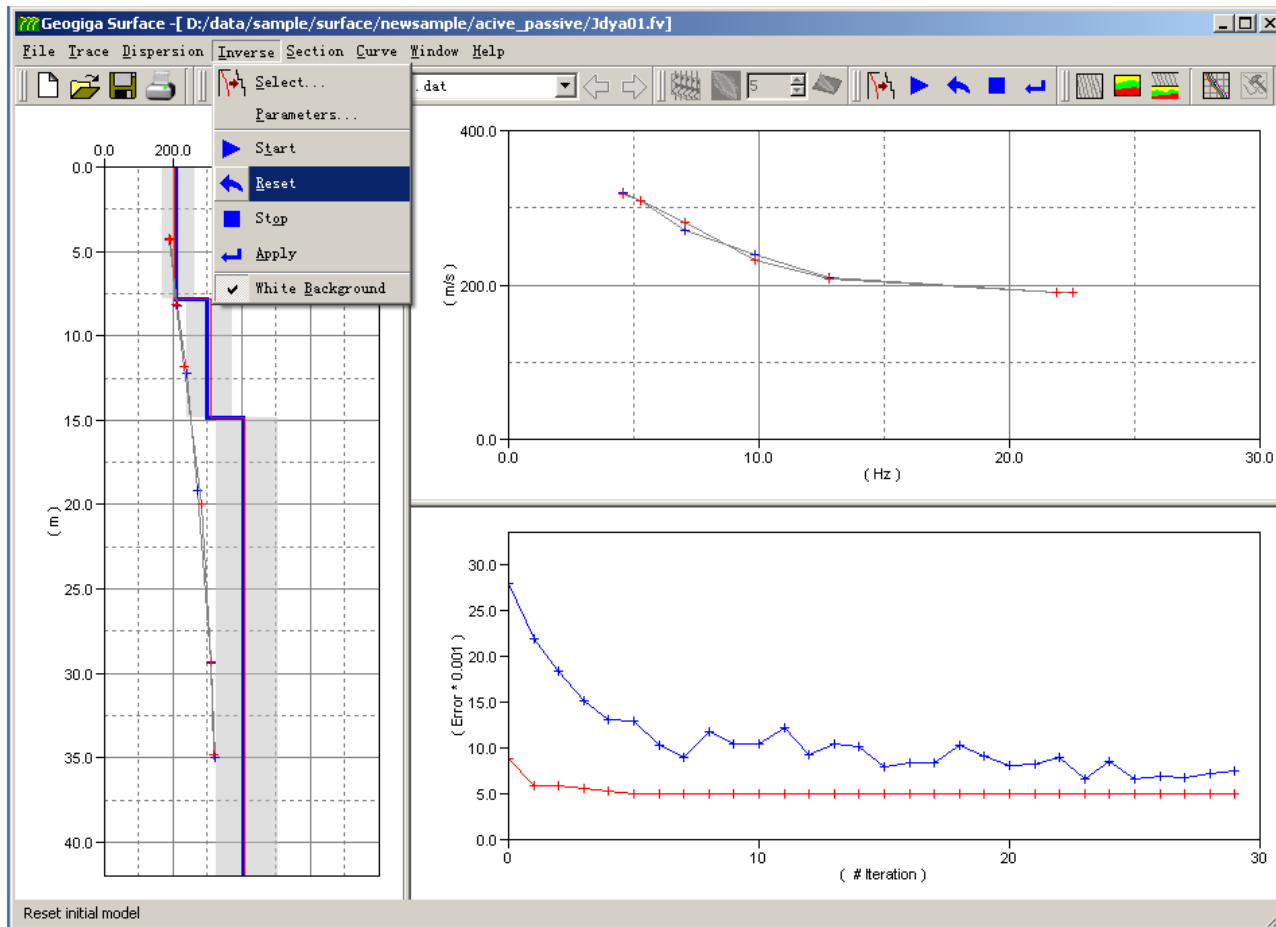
Geogiga Surface -[ D:/data/sample/surface/newsample/acive_passive/Jdya01.fv]

File Trace Dispersion Inverse Section Curve Window Help

.dat

5

Select...
Parameters...
Start
Reset
Stop
Apply
White Background

0.0 200.0

0.0
5.0
10.0
15.0
20.0
25.0
30.0
35.0
40.0

( m )

400.0
200.0
0.0

( m/s )

0.0 10.0 20.0 30.0

( Hz )

30.0
25.0
20.0
15.0
10.0
5.0
0.0

( Error * 0.001 )

0 10 20 30

( # Iteration )

Reset initial model